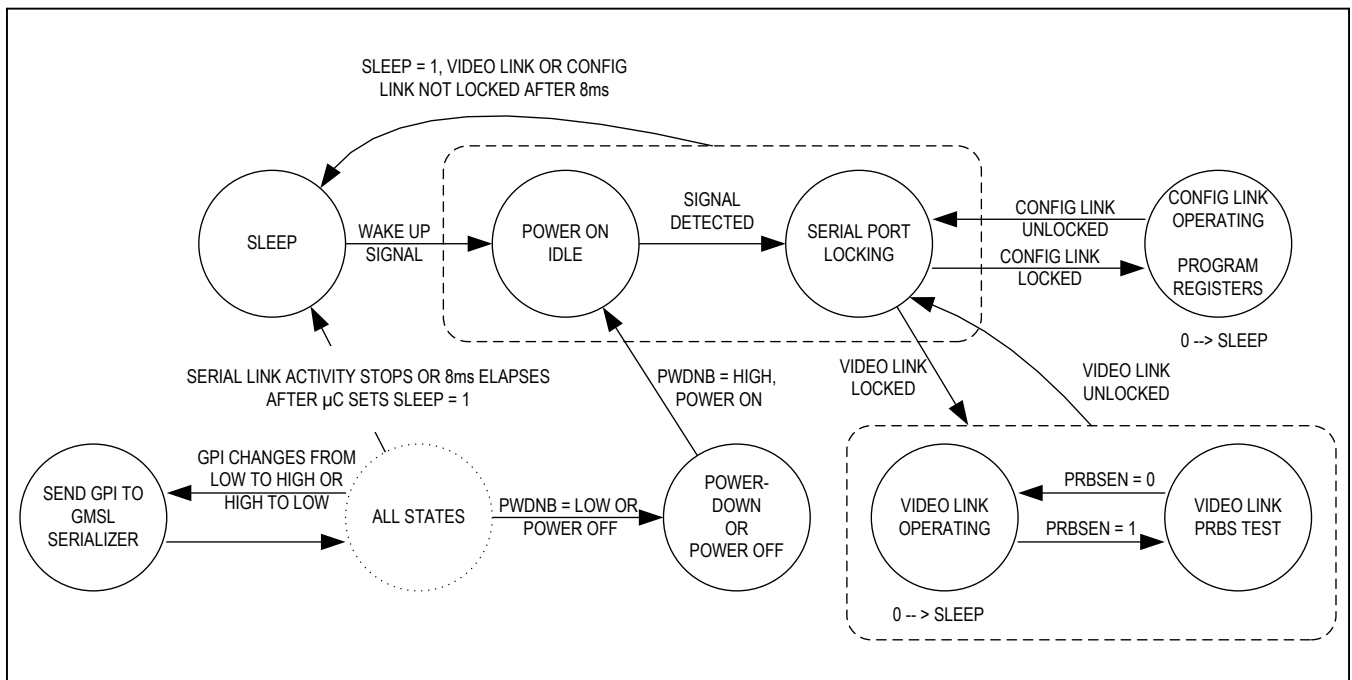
SLEEP = 1, VIDEO LINK OR CONFIG LINK NOT LOCKED AFTER 8ms

SLEEP

WAKE UP SIGNAL

POWER ON IDLE

SIGNAL DETECTED

SERIAL PORT LOCKING

CONFIG LINK UNLOCKED

CONFIG LINK LOCKED

CONFIG LINK OPERATING

PROGRAM REGISTERS

0 --> SLEEP

SERIAL LINK ACTIVITY STOPS OR 8ms ELAPSES AFTER µC SETS SLEEP = 1

PWDNB = HIGH, POWER ON

VIDEO LINK LOCKED

VIDEO LINK UNLOCKED

SEND GPI TO GMSL SERIALIZER

GPI CHANGES FROM LOW TO HIGH OR HIGH TO LOW

ALL STATES

PWDNB = LOW OR POWER OFF

POWER-DOWN OR POWER OFF

VIDEO LINK OPERATING

PRBSEN = 0

PRBSEN = 1

VIDEO LINK PRBS TEST

0 --> SLEEP